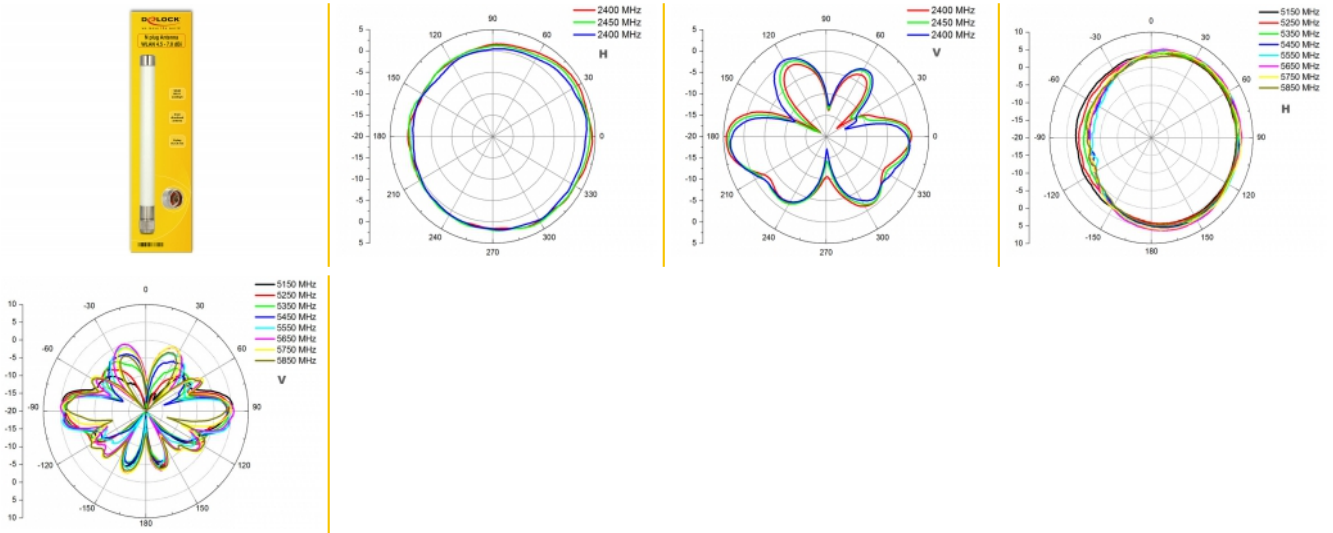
DELOCK

N plug Antenna
WLAN 4.5 - 7.0 dBi

2400 MHz
2450 MHz
2400 MHz
H

90
120
60
150
30
180
0
210
330
240
300
270

5
0
-5
-10
-15
-20
-25
-20
-15
-10
-5
0
5

2400 MHz
2450 MHz
2400 MHz
V

90
120
60
150
30
180
0
210
330
240
300
270

5
0
-5
-10
-15
-20
-25
-20
-15
-10
-5
0
5

5150 MHz
5250 MHz
5350 MHz
5450 MHz
5550 MHz
5650 MHz
5750 MHz
5850 MHz
H

0
30
-30
60
-60
90
-90
120
-120
150
-150
180

10
5
0
-5
-10
-15
-20
-25
-20
-15
-10
-5
0
5
10

5150 MHz
5250 MHz
5350 MHz
5450 MHz
5550 MHz
5650 MHz
5750 MHz
5850 MHz
V

0
30
-30
60
-60
90
-90
120
-120
150
-150
180

10
5
0
-5
-10
-15
-20
-25
-20
-15
-10
-5
0
5
10